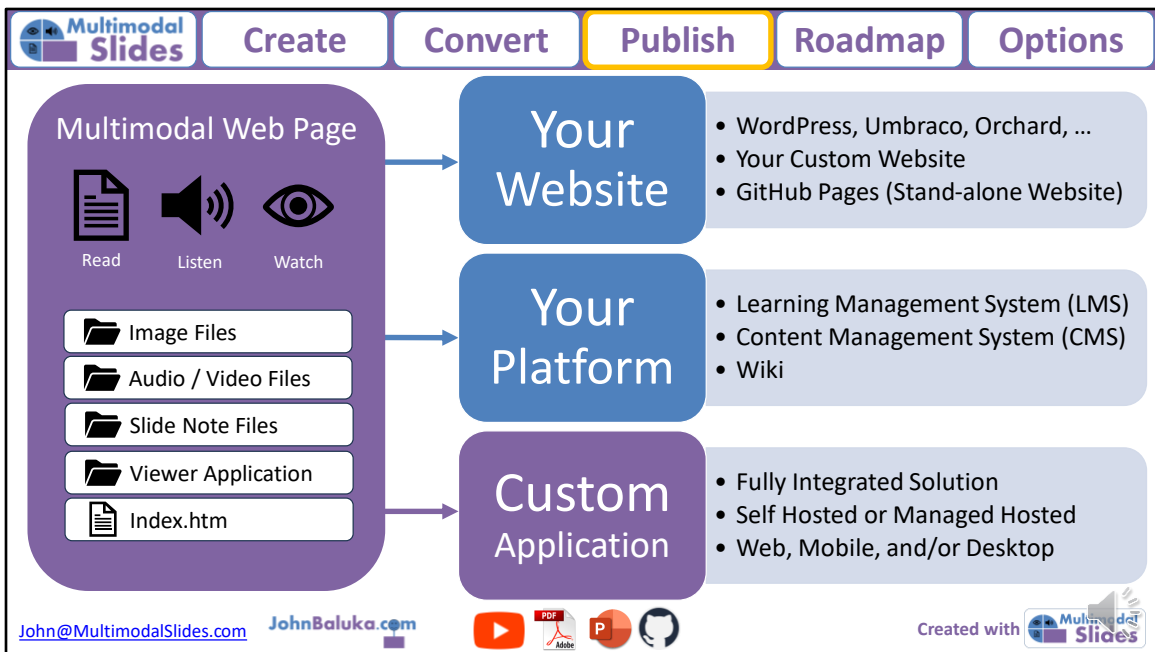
Multimodal Slides

Create

Convert

Publish

Roadmap

Options

Multimodal Web Page

Read

Listen

Watch

Image Files

Audio / Video Files

Slide Note Files

Viewer Application

Index.htm

Your Website

• WordPress, Umbraco, Orchard, …
• Your Custom Website
• GitHub Pages (Stand-alone Website)

Your Platform

• Learning Management System (LMS)
• Content Management System (CMS)
• Wiki

Custom Application

• Fully Integrated Solution
• Self Hosted or Managed Hosted
• Web, Mobile, and/or Desktop

John@MultimodalSlides.com

JohnBaluka.com

PDF

Adobe

P

Created with Multimodal Slides